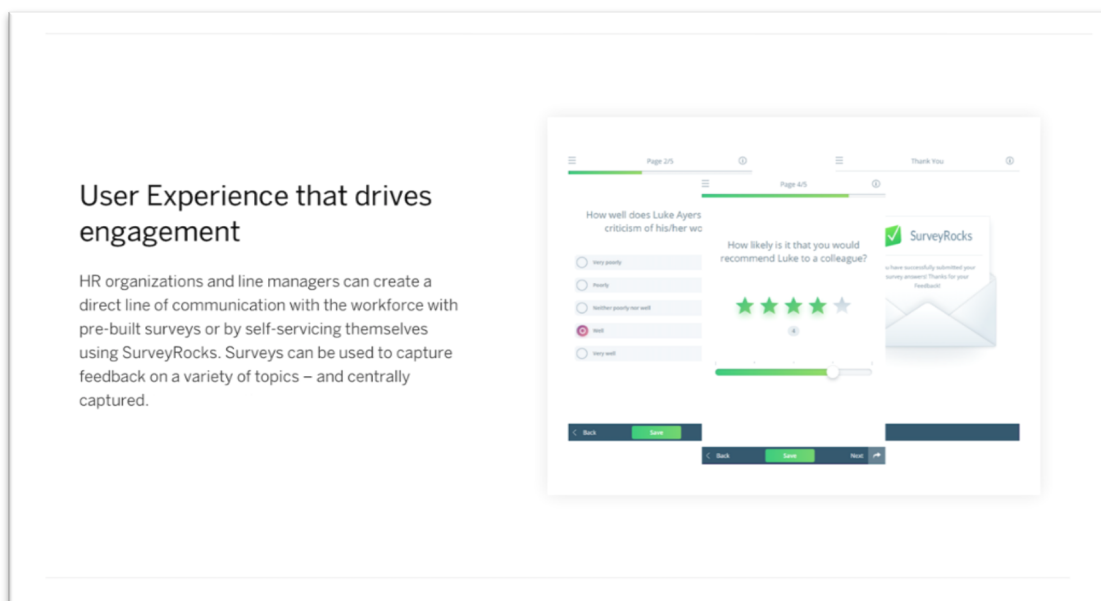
User Experience that drives engagement

HR organizations and line managers can create a direct line of communication with the workforce with pre-built surveys or by self-servicing themselves using SurveyRocks. Surveys can be used to capture feedback on a variety of topics – and centrally captured.

Page 2/5

How well does Luke Ayers criticism of his/her wo

Very poorly

Poorly

Neither poorly nor well

Well

Very well

Back

Save

Page 4/5

How likely is it that you would recommend Luke to a colleague?

4

Back

Save

Next

Thank You

SurveyRocks

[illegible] have successfully submitted your survey answers! Thanks for your Feedback!